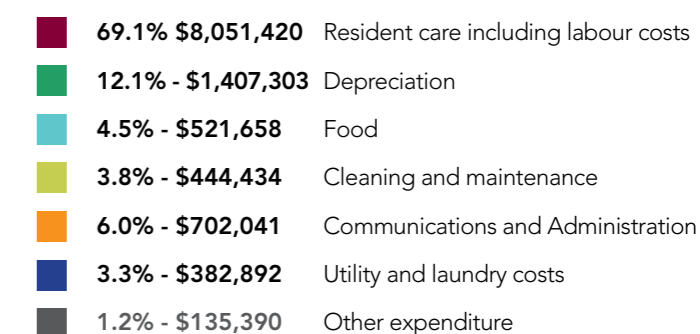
69.1% $8,051,420 Resident care including labour costs
12.1% - $1,407,303 Depreciation
4.5% - $521,658 Food
3.8% - $444,434 Cleaning and maintenance
6.0% - $702,041 Communications and Administration
3.3% - $382,892 Utility and laundry costs
1.2% - $135,390 Other expenditure